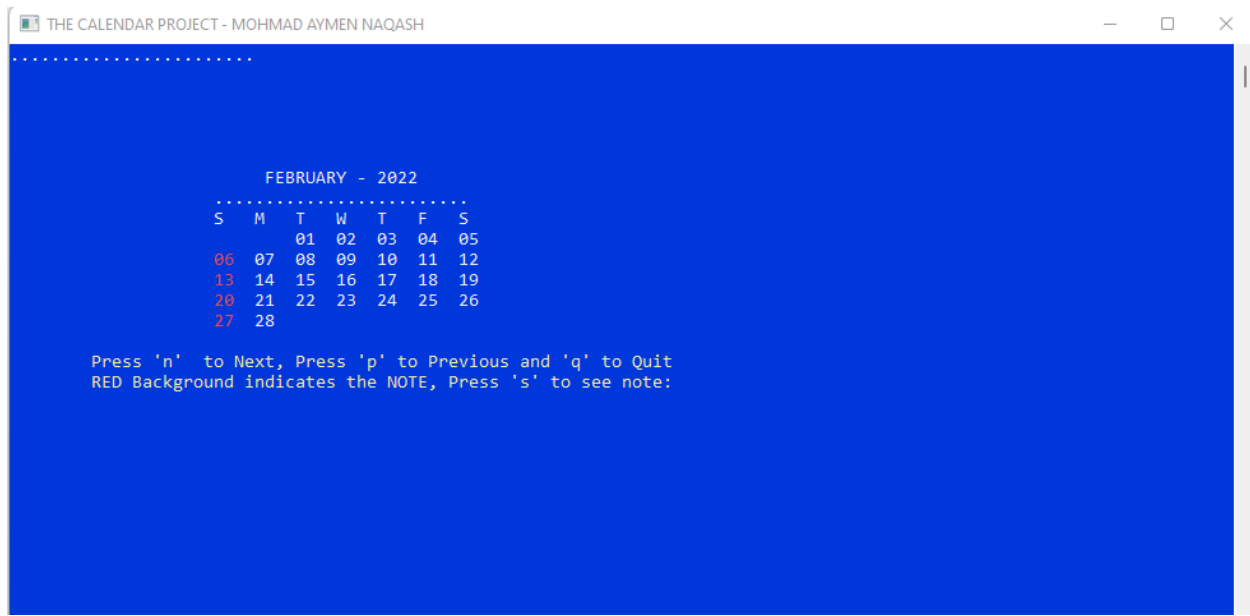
THE CALENDAR PROJECT - MOHMAD AYMEN NAQASH

........................

FEBRUARY - 2022
.........................

| S | M | T | W | T | F | S |
|---|---|---|---|---|---|---|
| | | 01 | 02 | 03 | 04 | 05 |
| 06 | 07 | 08 | 09 | 10 | 11 | 12 |
| 13 | 14 | 15 | 16 | 17 | 18 | 19 |
| 20 | 21 | 22 | 23 | 24 | 25 | 26 |
| 27 | 28 | | | | | |

Press 'n'  to Next, Press 'p' to Previous and 'q' to Quit
RED Background indicates the NOTE, Press 's' to see note: